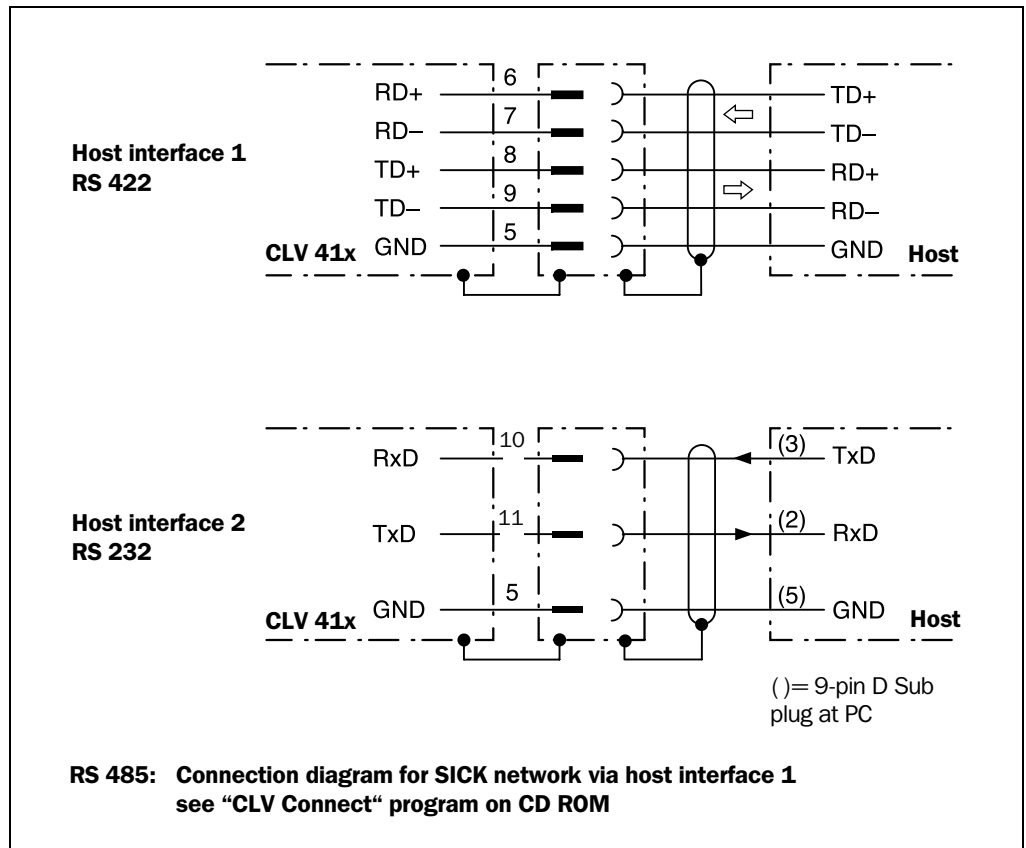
Host interface 1
RS 422

RD+
RD–
TD+
TD–
CLV 41x GND

6
7
8
9
5

TD+
TD–
RD+
RD–
GND Host

Host interface 2
RS 232

RxD
TxD
CLV 41x GND

10
11
5

(3) TxD
(2) RxD
(5) GND Host

( )= 9-pin D Sub plug at PC

RS 485: Connection diagram for SICK network via host interface 1 see "CLV Connect" program on CD ROM